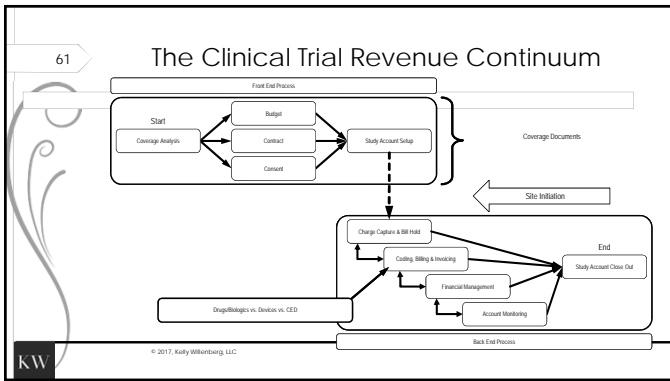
61

The Clinical Trial Revenue Continuum

Front End Process

Start

Coverage Analysis

Budget

Contract

Consent

Study Account Setup

Coverage Documents

Site Initiation

Charge Capture & Bill Hold

Coding, Billing & Invoicing

Financial Management

Account Monitoring

End

Study Account Close Out

Drugs/Biologics vs. Devices vs. CED

Back End Process

KW

© 2017, Kelly Willenberg, LLC